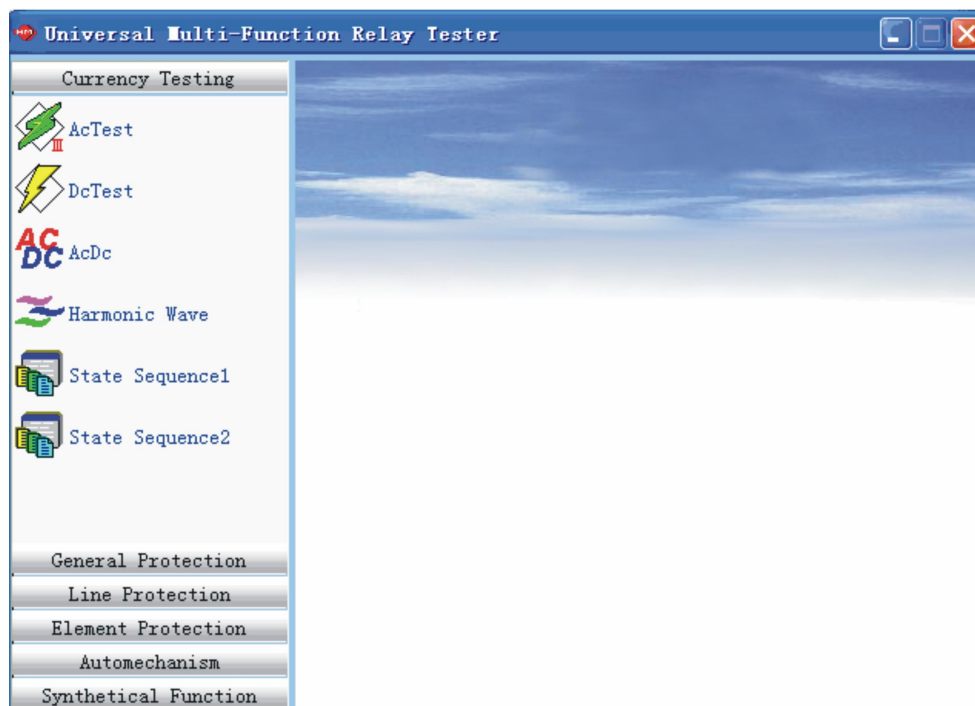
Universal Multi-Function Relay Tester

Currency Testing

AcTest

DcTest

AC DC AcDc

Harmonic Wave

State Sequence1

State Sequence2

General Protection

Line Protection

Element Protection

Automechanism

Synthetical Function